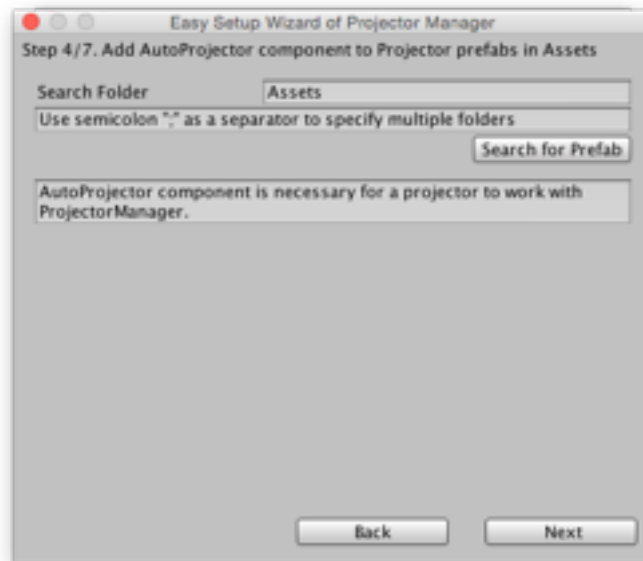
Easy Setup Wizard of Projector Manager

Step 4/7. Add AutoProjector component to Projector prefabs in Assets

Search Folder

Assets

Use semicolon ";" as a separator to specify multiple folders

Search for Prefab

AutoProjector component is necessary for a projector to work with ProjectorManager.

Back

Next